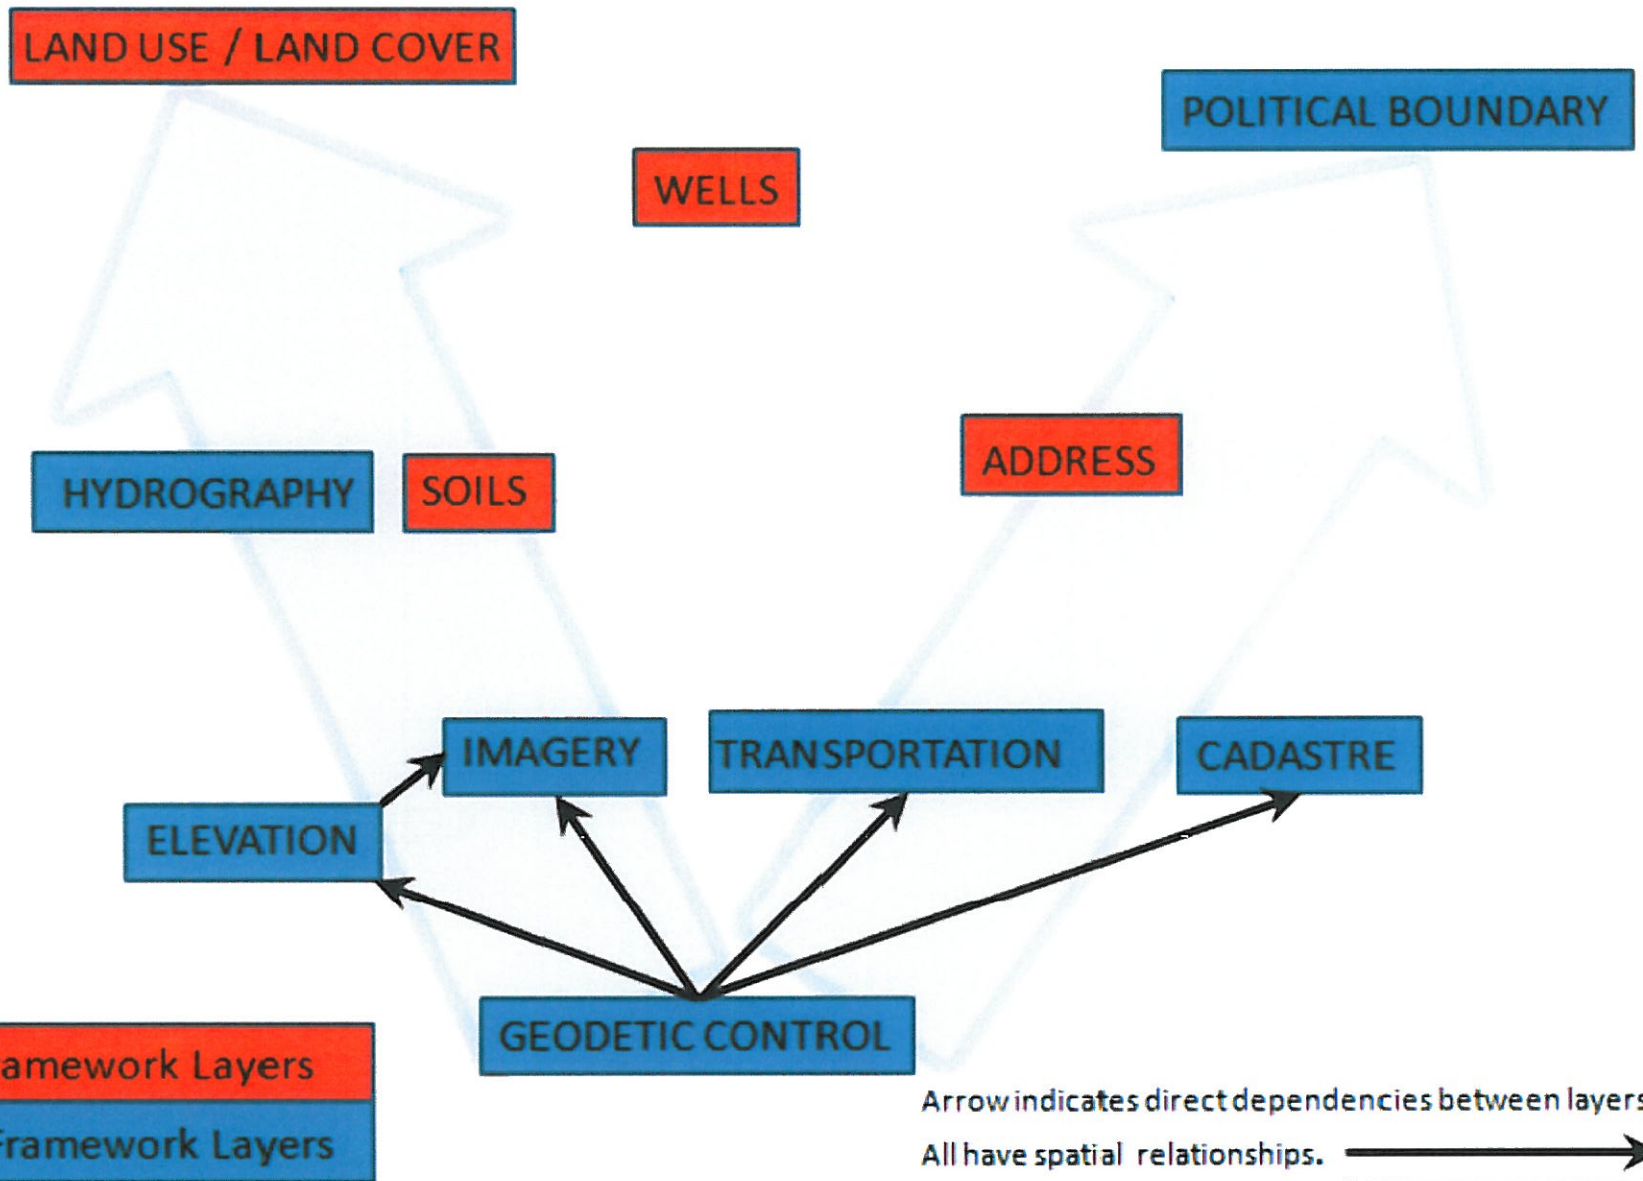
LAND USE / LAND COVER

POLITICAL BOUNDARY

WELLS

ADDRESS

HYDROGRAPHY

SOILS

IMAGERY

TRANSPORTATION

CADASTRE

ELEVATION

GEODETIC CONTROL

amework Layers

Framework Layers

Arrow indicates direct dependencies between layers

All have spatial relationships.